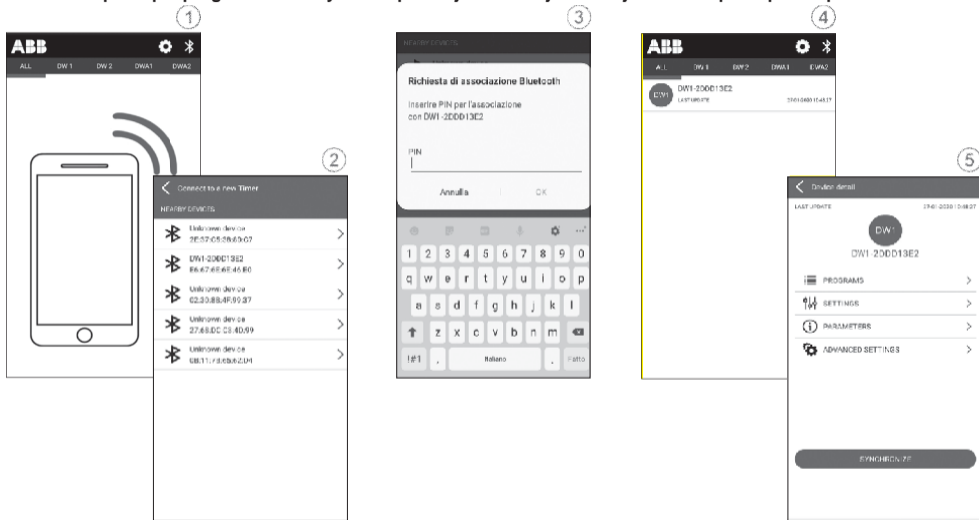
①

ABB

ALL DW 1 DW 2 DWA1 DWA2

②

Connect to a new Timer

NEARBY DEVICES

Unknown device
2E:37:C5:2B:60:07

DW1-20DD13E2
B6:47:6E:6E:46:B0

Unknown device
02:30:B8:4F:99:37

Unknown device
27:6B:DC:C3:4D:99

Unknown device
6B:11:F3:6B:62:D4

③

NEARBY DEVICES

Richiesta di associazione Bluetooth

Inserire PIN per l'associazione con DW1-2DDD13E2

PIN

Annulla OK

1 2 3 4 5 6 7 8 9 0

q w e r t y u i o p

a s d f g h j k l

z x c v b n m

!#1 , Italiano . Fatto

④

ABB

ALL DW 1 DW 2 DWA1 DWA2

DW1 DW1-20DD13E2
LAST UPDATE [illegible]

⑤

Device detail

LAST UPDATE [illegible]

DW1

DW1-20DD13E2

PROGRAMS

SETTINGS

PARAMETERS

ADVANCED SETTINGS

SYNCHRONIZE